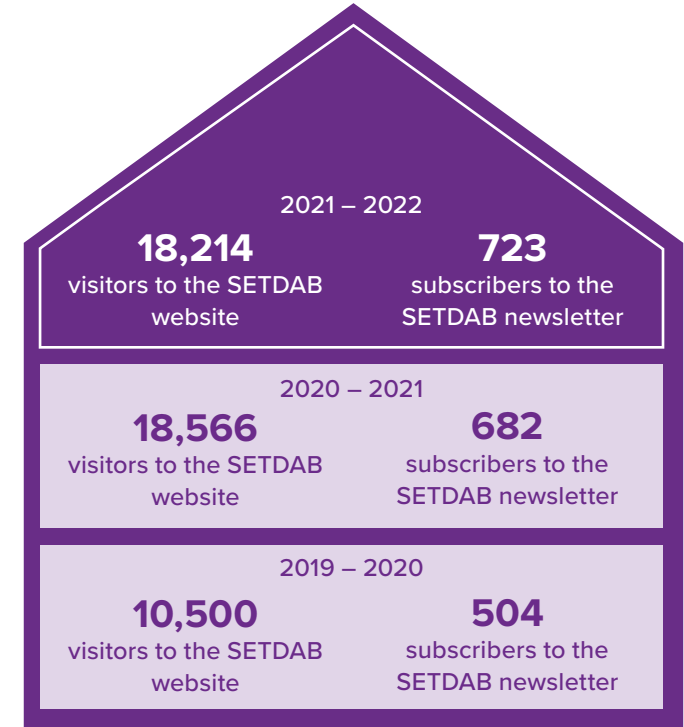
2021 – 2022

18,214
visitors to the SETDAB website

723
subscribers to the SETDAB newsletter

2020 – 2021

18,566
visitors to the SETDAB website

682
subscribers to the SETDAB newsletter

2019 – 2020

10,500
visitors to the SETDAB website

504
subscribers to the SETDAB newsletter